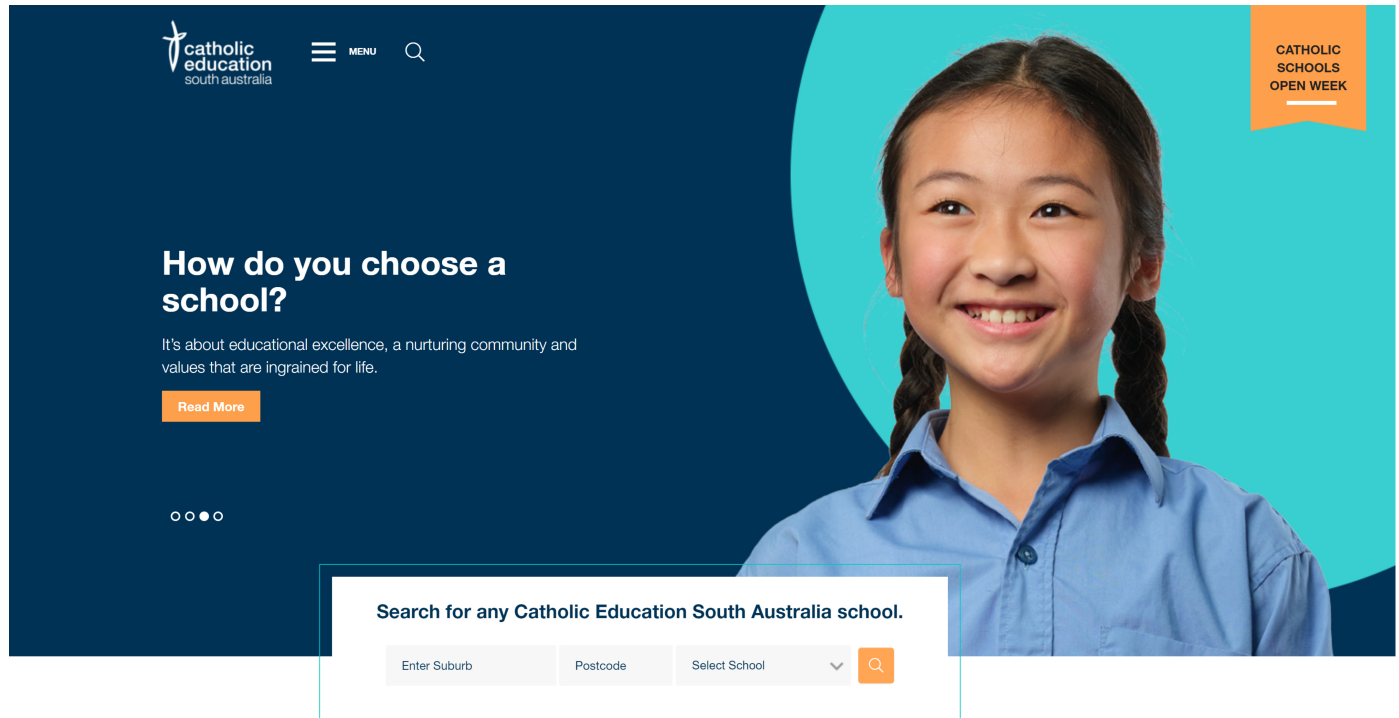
catholic education south australia

MENU

CATHOLIC SCHOOLS OPEN WEEK

How do you choose a school?

It's about educational excellence, a nurturing community and values that are ingrained for life.

Read More

Search for any Catholic Education South Australia school.

Enter Suburb

Postcode

Select School